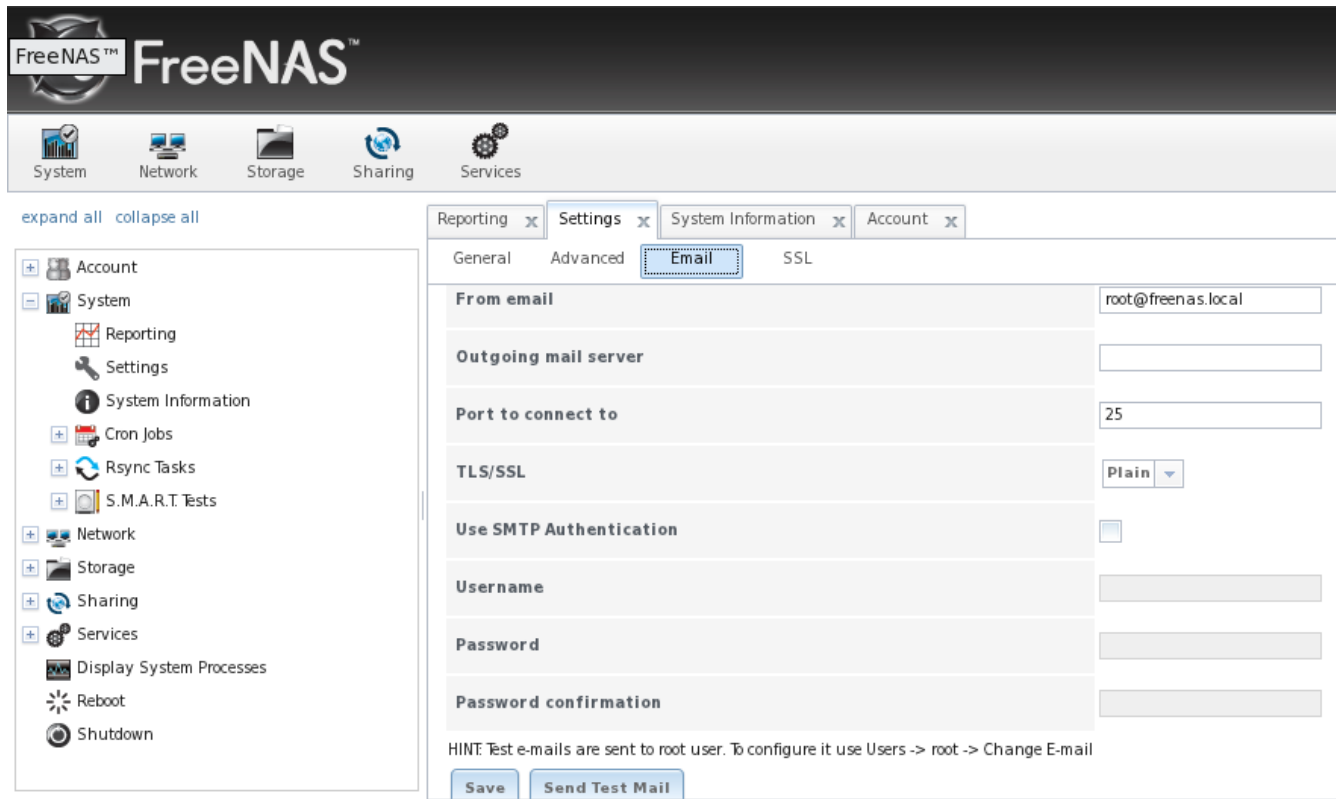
FreeNAS™ FreeNAS™

System Network Storage Sharing Services

expand all collapse all

Account
System
Reporting
Settings
System Information
Cron Jobs
Rsync Tasks
S.M.A.R.T. Tests
Network
Storage
Sharing
Services
Display System Processes
Reboot
Shutdown

Reporting x Settings x System Information x Account x

General Advanced Email SSL

| | |
|---|---|
| From email | root@freenas.local |
| Outgoing mail server | |
| Port to connect to | 25 |
| TLS/SSL | Plain |
| Use SMTP Authentication | |
| Username | |
| Password | |
| Password confirmation | |

HINT: Test e-mails are sent to root user. To configure it use Users -> root -> Change E-mail

Save Send Test Mail